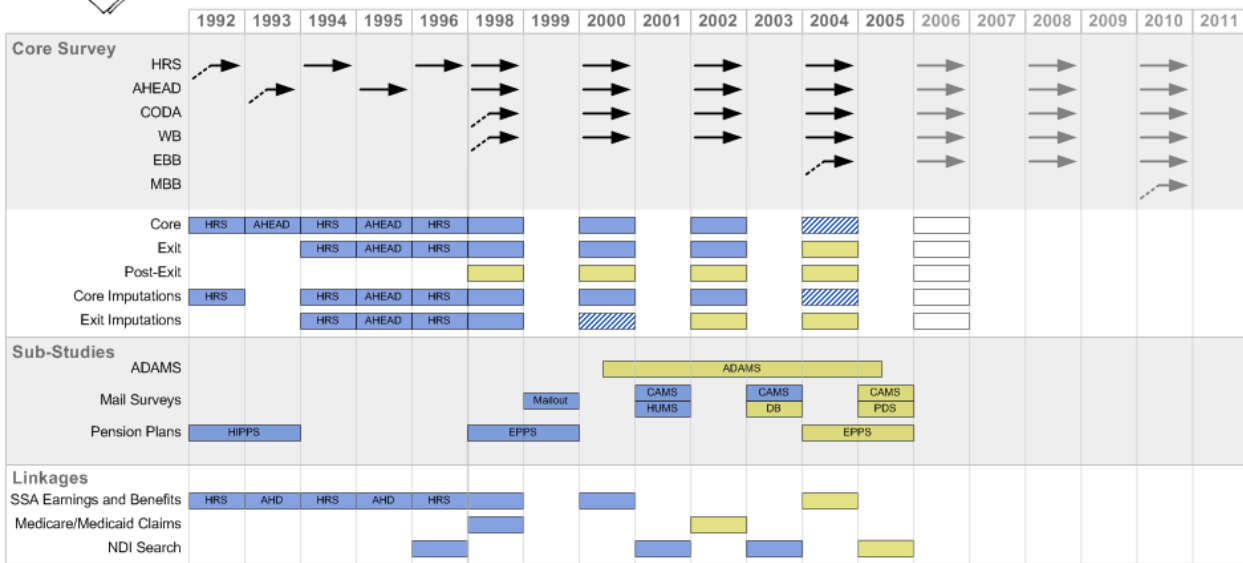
| | 1992 | 1993 | 1994 | 1995 | 1996 | 1998 | 1999 | 2000 | 2001 | 2002 | 2003 | 2004 | 2005 | 2006 | 2007 | 2008 | 2009 | 2010 | 2011 |
|---|---|---|---|---|---|---|---|---|---|---|---|---|---|---|---|---|---|---|---|

Core Survey
HRS
AHEAD
CODA
WB
EBB
MBB

Core: HRS, AHEAD, HRS, AHEAD, HRS
Exit: HRS, AHEAD, HRS
Post-Exit
Core Imputations: HRS, HRS, AHEAD, HRS
Exit Imputations: HRS, AHEAD, HRS

Sub-Studies
ADAMS: ADAMS
Mail Surveys: Mailout, CAMS, HUMS, CAMS, DB, CAMS, PDS
Pension Plans: HIPPS, EPPS, EPPS

Linkages
SSA Earnings and Benefits: HRS, AHD, HRS, AHD, HRS
Medicare/Medicaid Claims
NDI Search